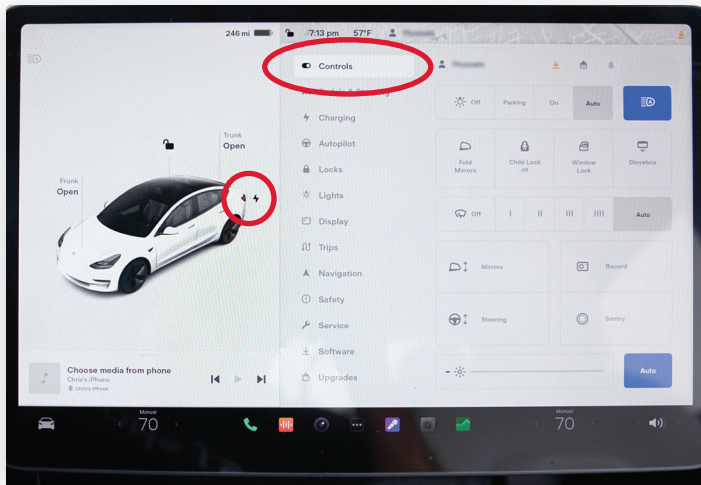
246 mi 7:13 pm 57°F

Trunk
Open

Frunk
Open

Controls
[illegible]
Charging
Autopilot
Locks
Lights
Display
Trips
Navigation
Safety
Service
Software
Upgrades

Off Parking On Auto

Fold Mirrors
Child Lock Off
Window Lock
Glovebox

Off I II III IIII Auto

Mirrors
Record
Steering
Sentry

Auto

Choose media from phone
Chris's iPhone
Chris's iPhone

Manual
70

Manual
70